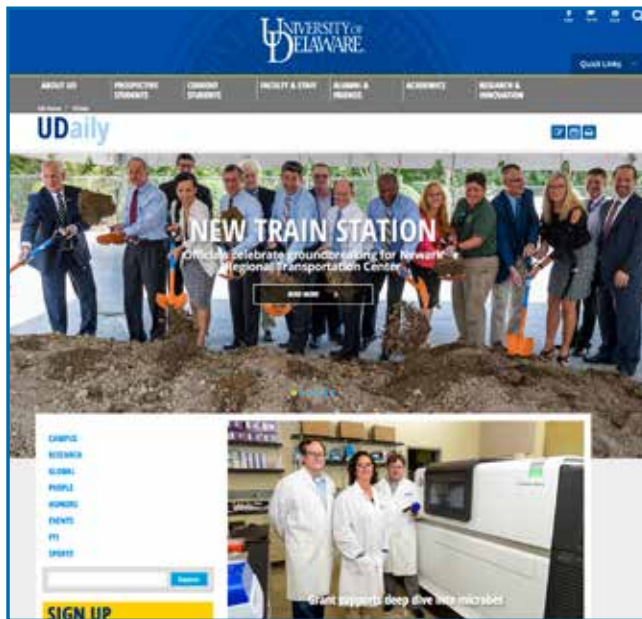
UNIVERSITY OF DELAWARE

Quick Links

ABOUT UD
PROSPECTIVE STUDENTS
CURRENT STUDENTS
FACULTY & STAFF
ALUMNI & FRIENDS
ACADEMICS
RESEARCH & INNOVATION

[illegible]

UDaily

NEW TRAIN STATION
Officials celebrate groundbreaking for Newark Regional Transportation Center

READ MORE

CAMPUS
RESEARCH
GLOBAL
PEOPLE
HONORS
EVENTS
PTI
SPORTS

Search

SIGN UP

Grant supports deep dive into microbes